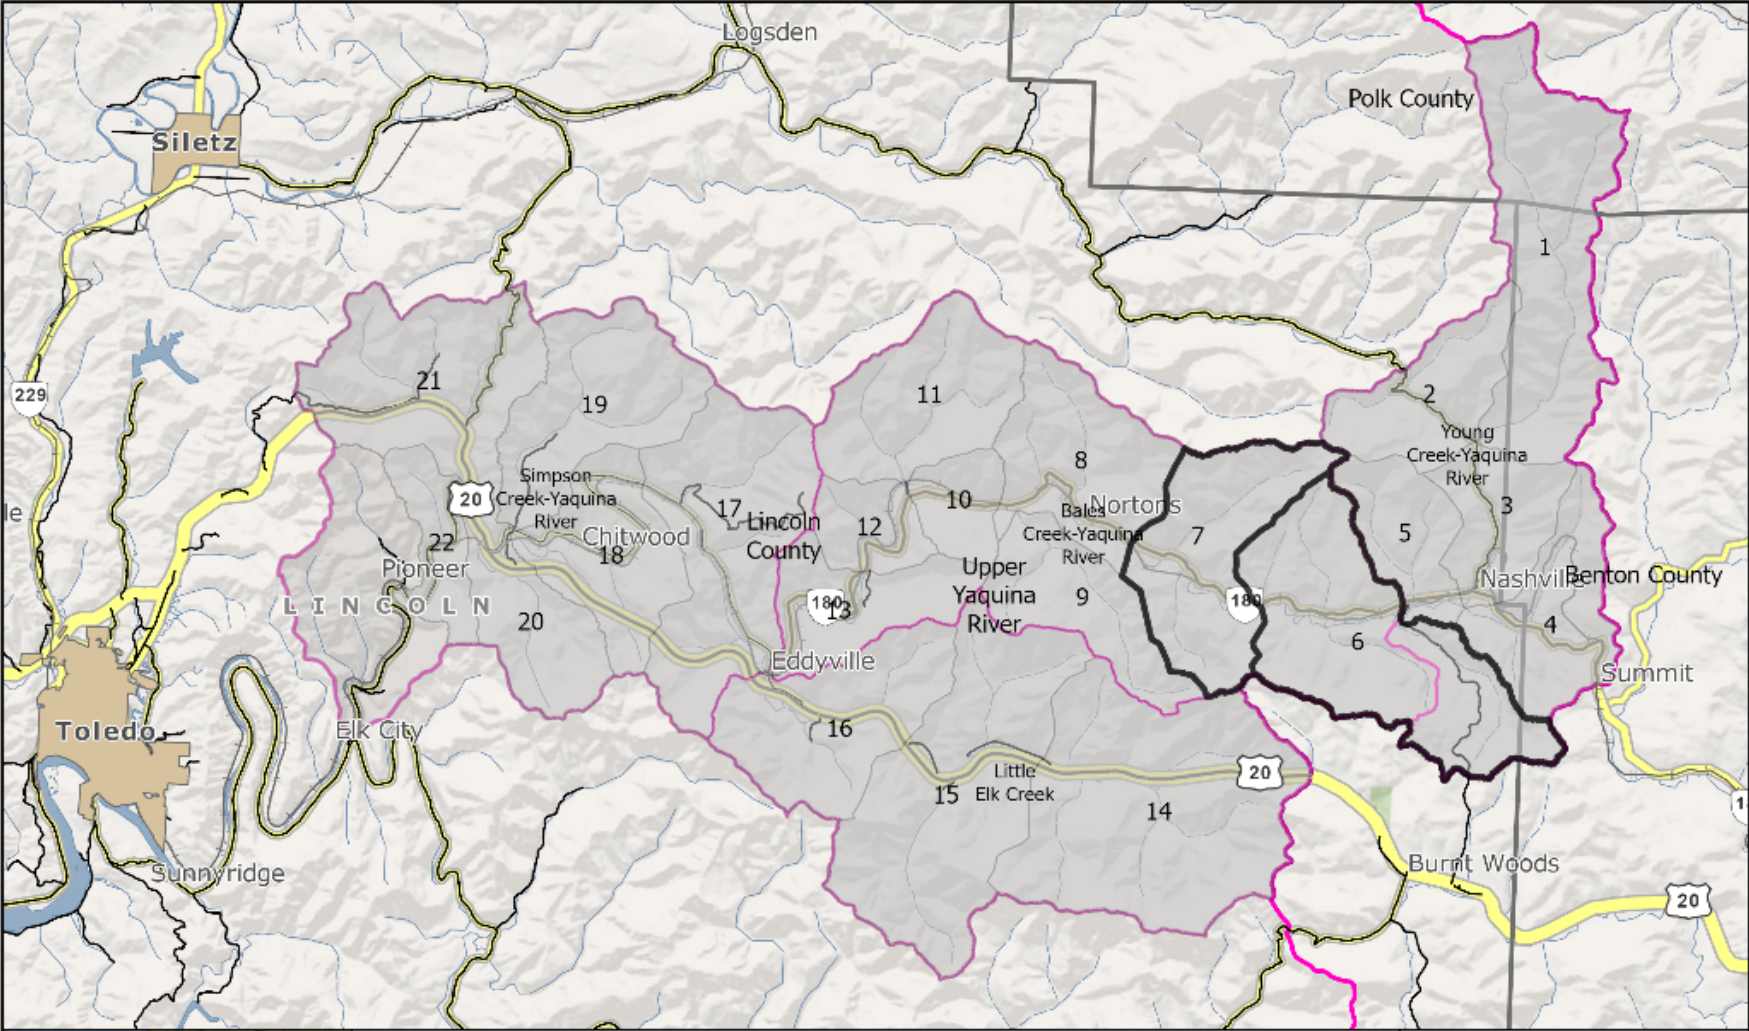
Logsden
Siletz
Polk County
1
2
Young Creek-Yaquina River
3
229
21
19
11
8
le
Simpson Creek-Yaquina River
20
17
Lincoln County
10
12
Bales Creek-Yaquina River
Nortons
7
5
22
Chitwood
18
Pioneer
L I N C O L N
20
180
13
Upper Yaquina River
9
180
Nashville
Benton County
4
6
Eddyville
Summit
Toledo
Elk City
16
Little Elk Creek
15
14
20
Sunnyridge
Burnt Woods
20